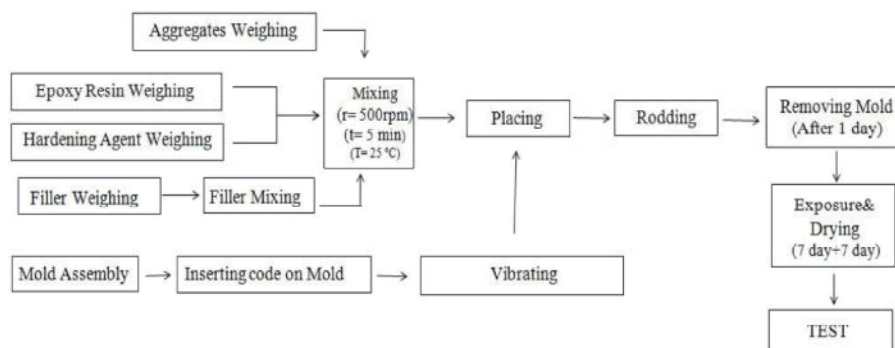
Aggregates Weighing

Epoxy Resin Weighing

Hardening Agent Weighing

Filler Weighing

Filler Mixing

Mixing
(r= 500rpm)
(t= 5 min)
(T= 25 °C)

Placing

Rodding

Removing Mold
(After 1 day)

Exposure&
Drying
(7 day+7 day)

TEST

Mold Assembly

Inserting code on Mold

Vibrating